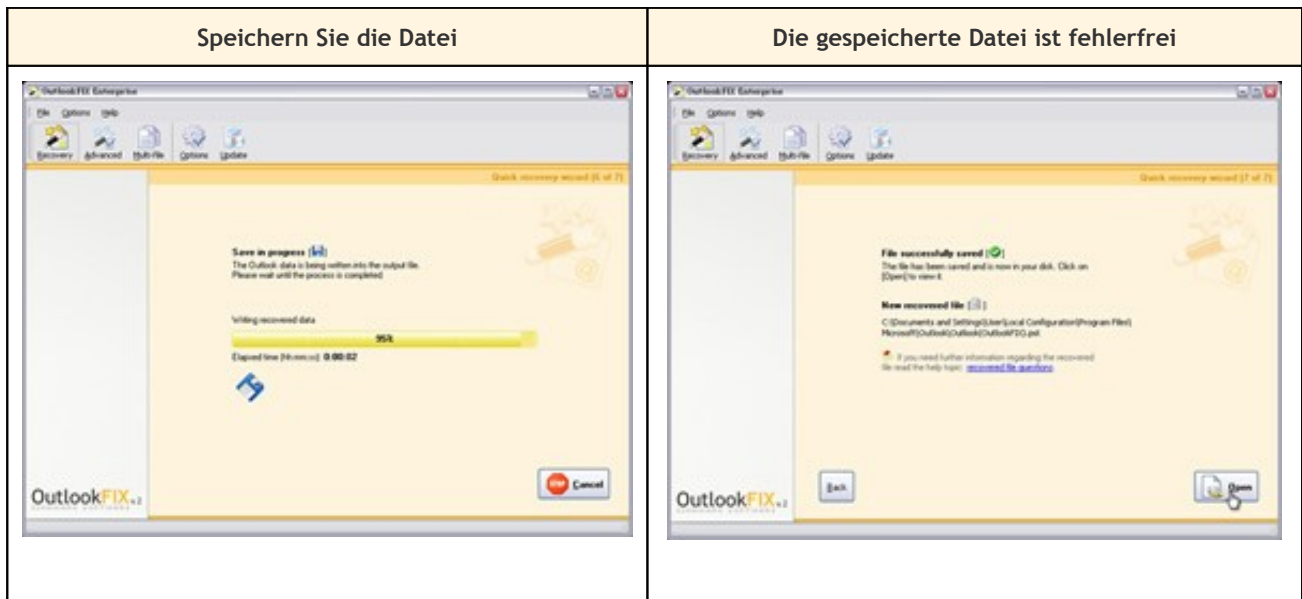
| Speichern Sie die Datei | Die gespeicherte Datei ist fehlerfrei |
|---|---|
| OutlookFIX Enterprise<br>File Options Help<br>Recovery Advanced Multi-file Options Update<br>Quick recovery wizard (6 of 7)<br>Save in progress<br>The Outlook data is being written into the output file. Please wait until the process is completed.<br>Writing recovered data<br>95%<br>Elapsed time (hh:mm:ss): 0:00:02<br>OutlookFIX v.2<br>STOP Cancel | OutlookFIX Enterprise<br>File Options Help<br>Recovery Advanced Multi-file Options Update<br>Quick recovery wizard (7 of 7)<br>File successfully saved<br>The file has been saved and is now in your disk. Click on [Open] to view it.<br>New recovered file<br>C:\Documents and Settings\User\Local Configuration\Program Files\Microsoft\Outlook\Outlook\OutlookFIX.pst<br>If you need further information regarding the recovered file read the help topic: recovered file questions<br>OutlookFIX v.2<br>Back<br>Open |